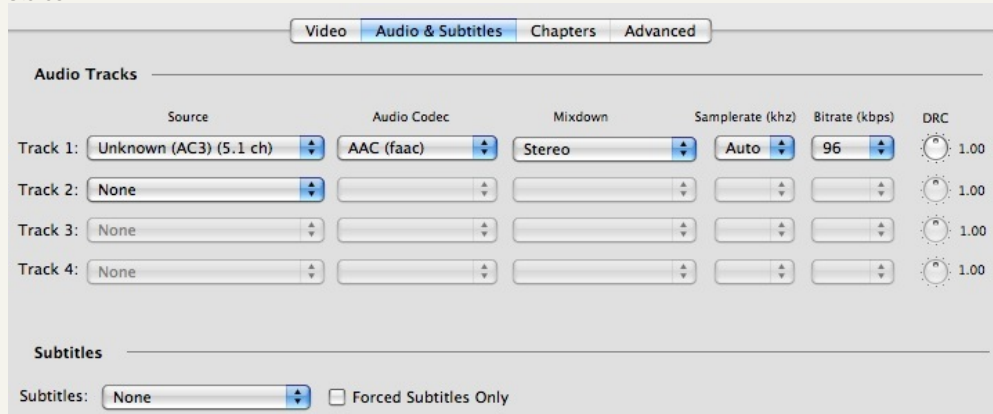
Video | Audio & Subtitles | Chapters | Advanced

Audio Tracks

| | Source | Audio Codec | Mixdown | Samplerate (khz) | Bitrate (kbps) | DRC |
|---|---|---|---|---|---|---|
| Track 1: | Unknown (AC3) (5.1 ch) | AAC (faac) | Stereo | Auto | 96 | 1.00 |
| Track 2: | None | | | | | 1.00 |
| Track 3: | None | | | | | 1.00 |
| Track 4: | None | | | | | 1.00 |

Subtitles

Subtitles: None

Forced Subtitles Only